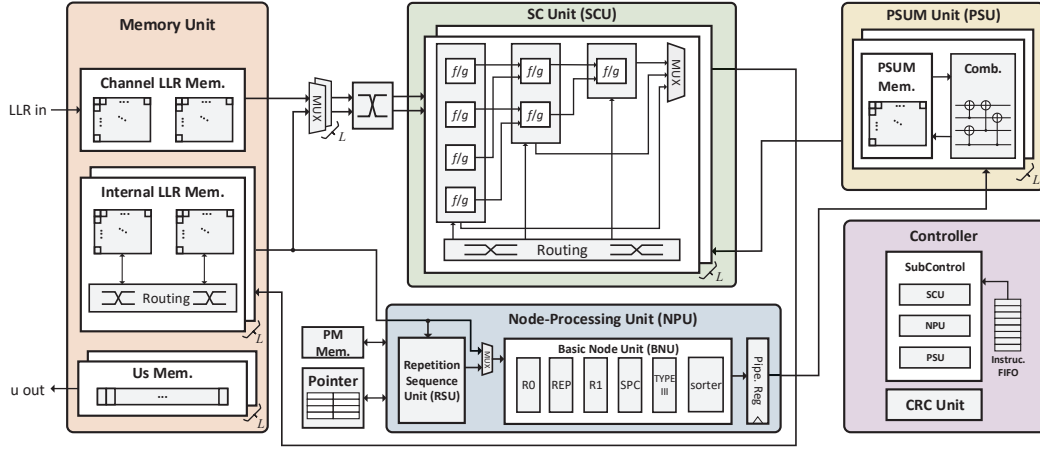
Memory Unit

Channel LLR Mem.

LLR in

Internal LLR Mem.

Routing

$L$

Us Mem.

...

u out

$L$

MUX

$L$

SC Unit (SCU)

$f/g$

$f/g$

$f/g$

$f/g$

$f/g$

$f/g$

$f/g$

MUX

Routing

$L$

PSUM Unit (PSU)

PSUM Mem.

Comb.

$L$

Controller

SubControl

SCU

NPU

PSU

Instruc. FIFO

CRC Unit

Node-Processing Unit (NPU)

PM Mem.

Pointer

Repetition Sequence Unit (RSU)

MUX

Basic Node Unit (BNU)

R0

REP

R1

SPC

TYPE III

sorter

Pipe. Reg